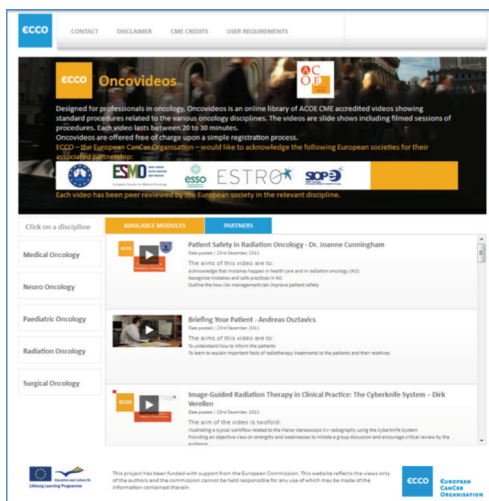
ECCO

CONTACT DISCLAIMER CME CREDITS USER REQUIREMENTS

ECCO Oncovideos

ACOE

Designed for professionals in oncology, Oncovideos is an online library of ACOE CME accredited videos showing standard procedures related to the various oncology disciplines. The videos are slide shows including filmed sessions of procedures. Each video lasts between 20 to 30 minutes.
Oncovideos are offered free of charge upon a simple registration process.
ECCO – the European CanCer Organisation – would like to acknowledge the following European societies for their associated partnership:

ESMO European Society for Medical Oncology esso ESTRO SIOP

Each video has been peer reviewed by the European society in the relevant discipline.

Click on a discipline

Medical Oncology

Neuro Oncology

Paediatric Oncology

Radiation Oncology

Surgical Oncology

AVAILABLE MODULES PARTNERS

Patient Safety in Radiation Oncology - Dr. Joanne Cunningham
Date posted | 22nd December 2011
The aims of this video are to:
Acknowledge that mistakes happen in health care and in radiation oncology (RO)
Recognise mistakes and safe practices in RO
Outline the how risk management can improve patient safety

Briefing Your Patient - Andreas Osztavics
Date posted | 22nd December 2011
The aims of this video are to:
To understand how to inform the patients
To learn to explain important facts of radiotherapy treatments to the patients and their relatives

Image-Guided Radiation Therapy in Clinical Practice: The Cyberknife System – Dirk Verellen
Date posted | 22nd December 2011
The aim of the video is twofold:
Illustrating a typical workflow related to the Planar stereoscopic kV radiography using the Cyberknife System
Providing an objective view on strengths and weaknesses to initiate a group discussion and encourage critical review by the audience

Lifelong Learning Programme

This project has been funded with support from the European Commission. This website reflects the views only of the authors and the commission cannot be held responsible for any use of which may be made of the information contained therein.

ECCO EUROPEAN CANCER ORGANISATION